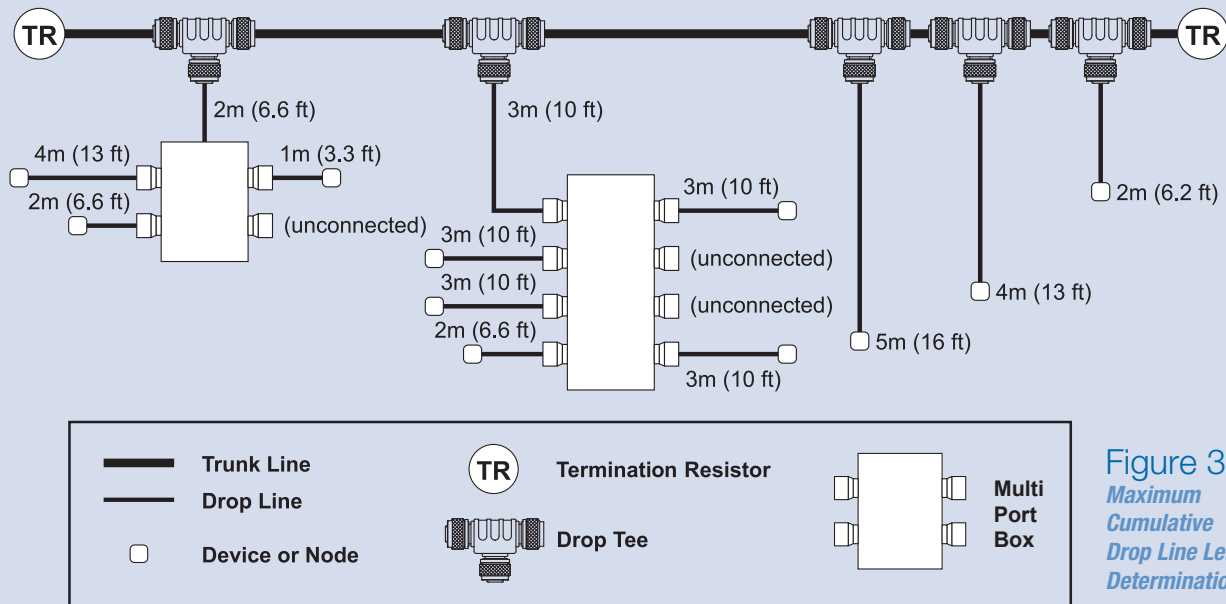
TR

TR

2m (6.6 ft)

4m (13 ft)

1m (3.3 ft)

2m (6.6 ft)

(unconnected)

3m (10 ft)

3m (10 ft)

3m (10 ft)

(unconnected)

3m (10 ft)

(unconnected)

2m (6.6 ft)

3m (10 ft)

5m (16 ft)

4m (13 ft)

2m (6.2 ft)

Trunk Line

Drop Line

Device or Node

TR

Termination Resistor

Drop Tee

Multi Port Box

Figure 3

Maximum Cumulative Drop Line Le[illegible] Determinatio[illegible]